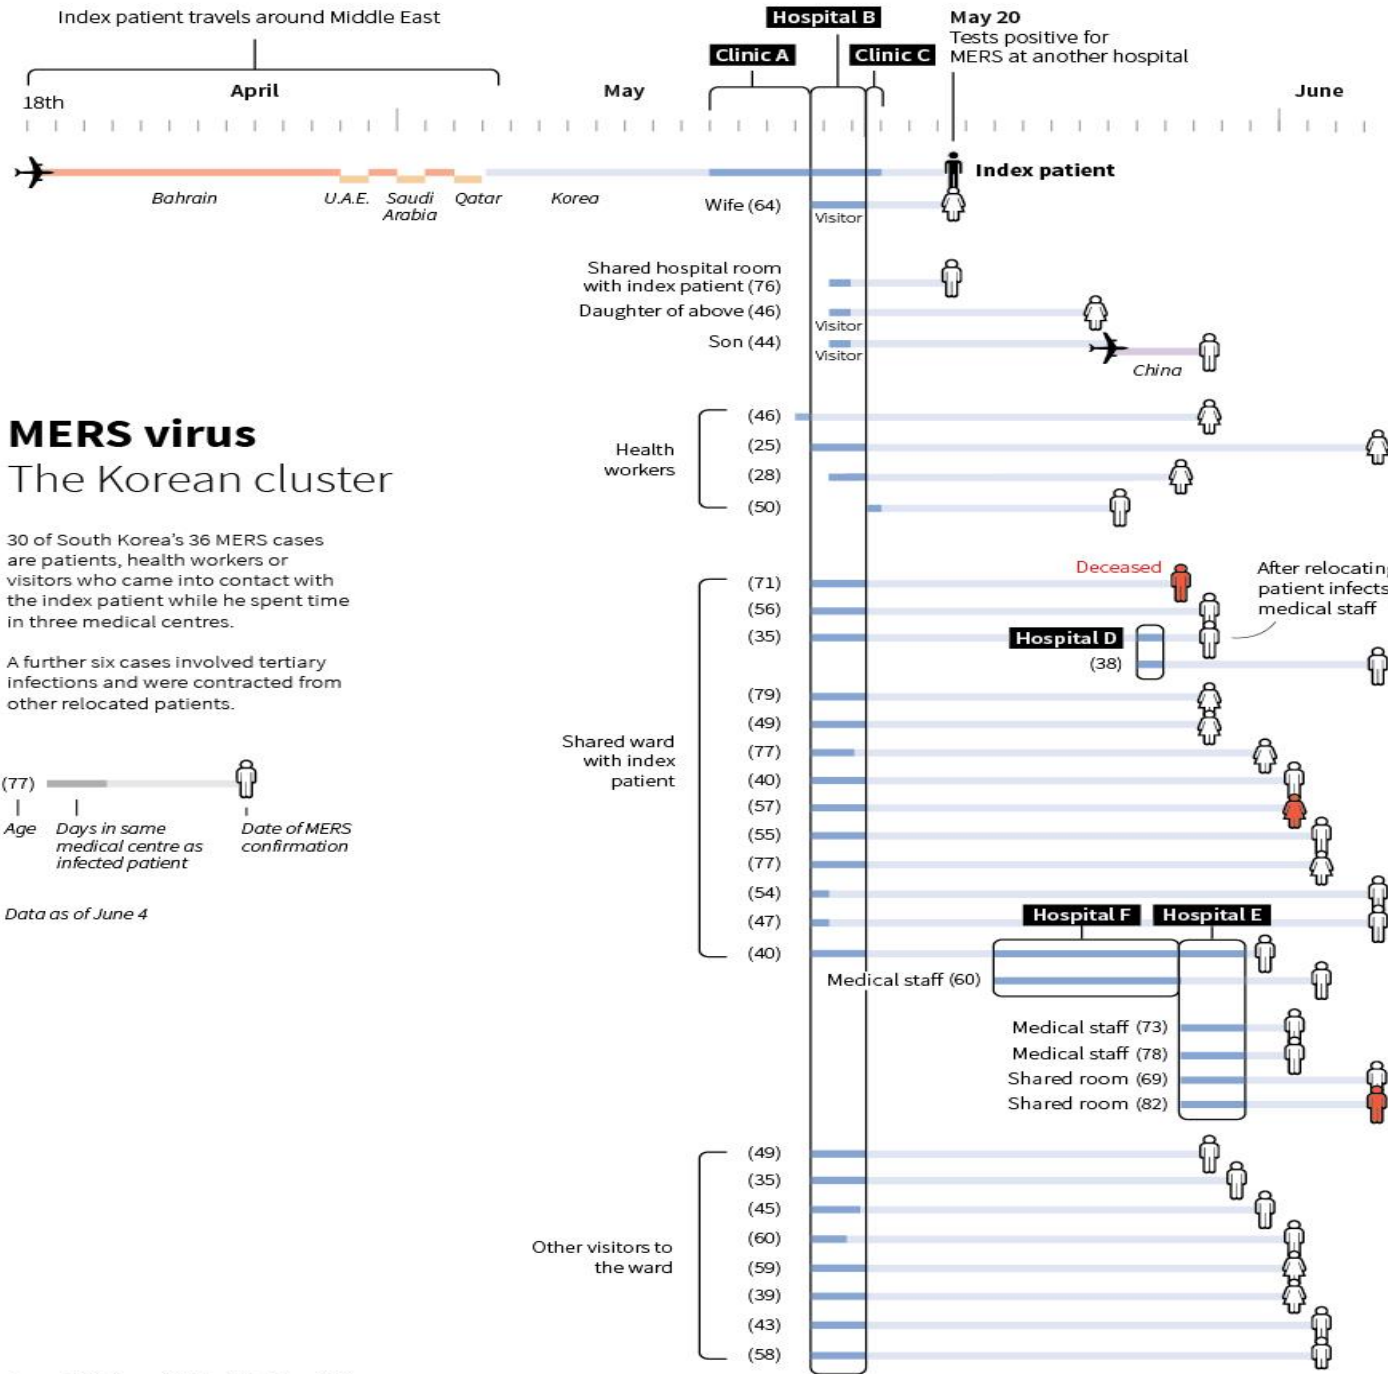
Index patient travels around Middle East

Hospital B

Clinic A

Clinic C

May 20
Tests positive for MERS at another hospital

18th

April

May

June

Bahrain

U.A.E.

Saudi Arabia

Qatar

Korea

Index patient

Wife (64)

Visitor

Shared hospital room with index patient (76)

Daughter of above (46)

Visitor

Son (44)

Visitor

China

MERS virus

The Korean cluster

30 of South Korea's 36 MERS cases are patients, health workers or visitors who came into contact with the index patient while he spent time in three medical centres.

A further six cases involved tertiary infections and were contracted from other relocated patients.

(77)

Age

Days in same medical centre as infected patient

Date of MERS confirmation

Data as of June 4

Health workers

(46)
(25)
(28)
(50)

Deceased

After relocating patient infects medical staff

Shared ward with index patient

(71)
(56)
(35)

Hospital D

(38)

(79)
(49)
(77)
(40)
(57)
(55)
(77)
(54)
(47)

Hospital F

Hospital E

(40)

Medical staff (60)

Medical staff (73)

Medical staff (78)

Shared room (69)

Shared room (82)

Other visitors to the ward

(49)
(35)
(45)
(60)
(59)
(39)
(43)
(58)